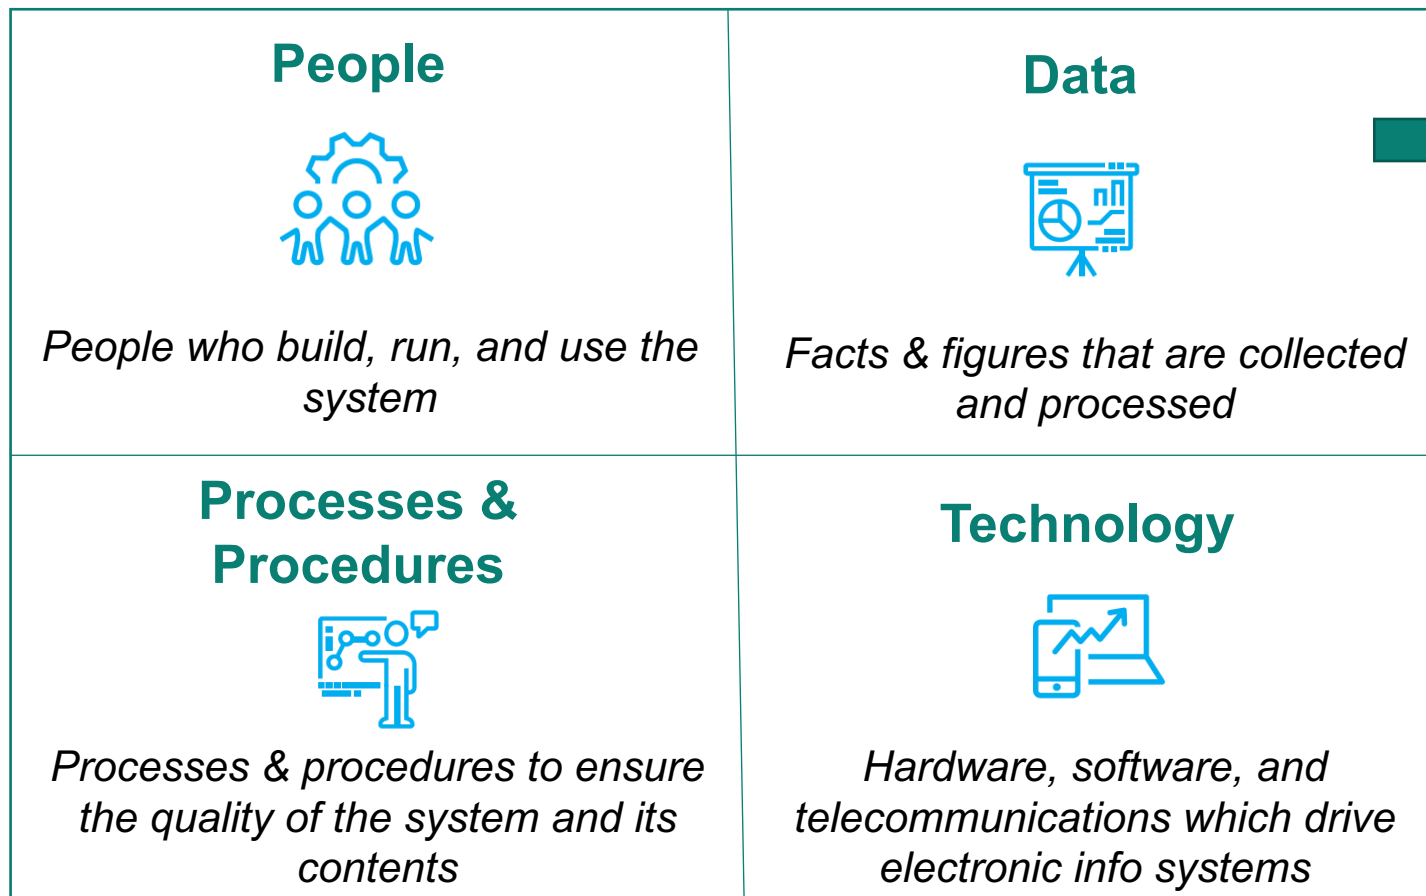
People

People who build, run, and use the system

Data

Facts & figures that are collected and processed

Processes & Procedures

Processes & procedures to ensure the quality of the system and its contents

Technology

Hardware, software, and telecommunications which drive electronic info systems